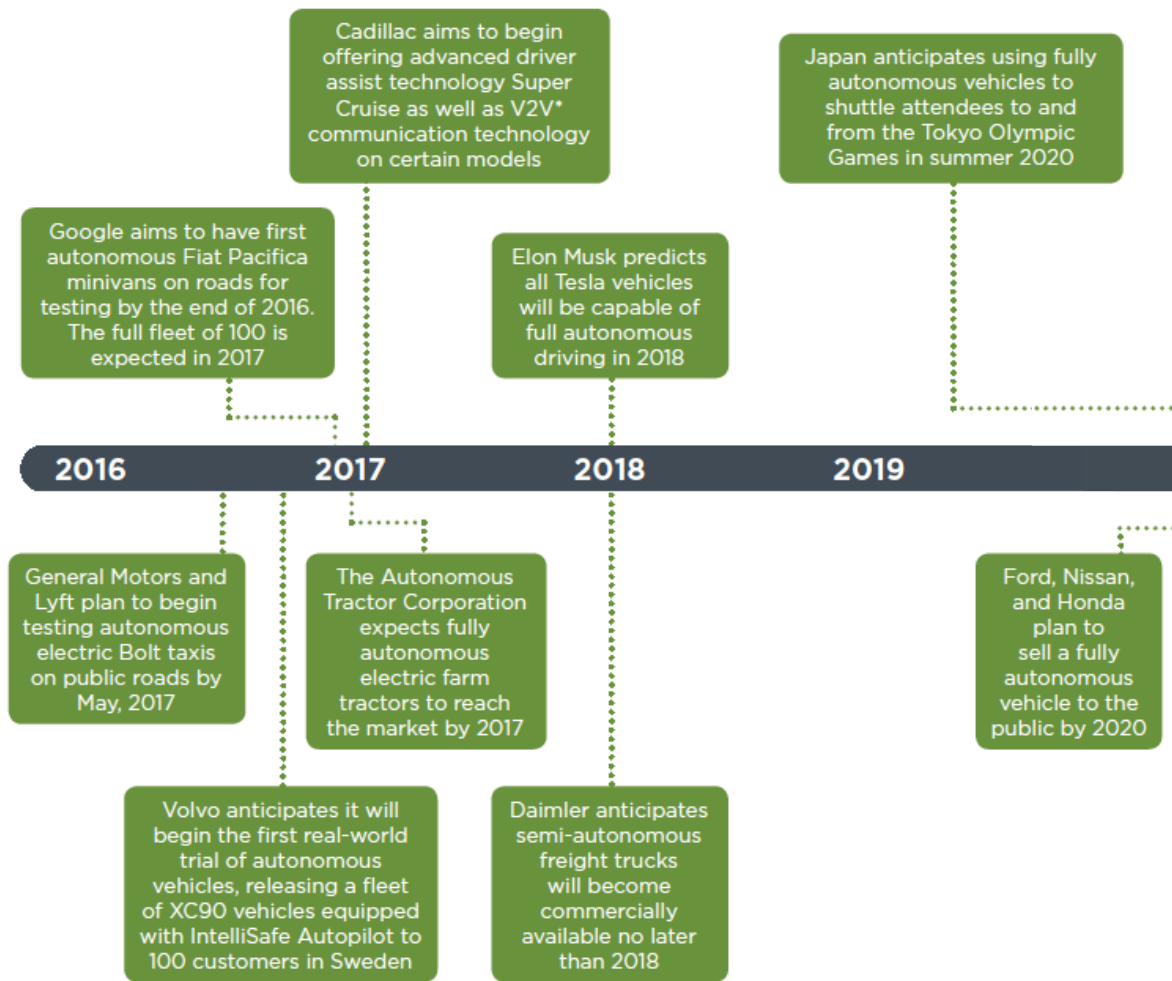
Cadillac aims to begin offering advanced driver assist technology Super Cruise as well as V2V* communication technology on certain models

Japan anticipates using fully autonomous vehicles to shuttle attendees to and from the Tokyo Olympic Games in summer 2020

Google aims to have first autonomous Fiat Pacifica minivans on roads for testing by the end of 2016. The full fleet of 100 is expected in 2017

Elon Musk predicts all Tesla vehicles will be capable of full autonomous driving in 2018

2016

2017

2018

2019

General Motors and Lyft plan to begin testing autonomous electric Bolt taxis on public roads by May, 2017

The Autonomous Tractor Corporation expects fully autonomous electric farm tractors to reach the market by 2017

Ford, Nissan, and Honda plan to sell a fully autonomous vehicle to the public by 2020

Volvo anticipates it will begin the first real-world trial of autonomous vehicles, releasing a fleet of XC90 vehicles equipped with IntelliSafe Autopilot to 100 customers in Sweden

Daimler anticipates semi-autonomous freight trucks will become commercially available no later than 2018